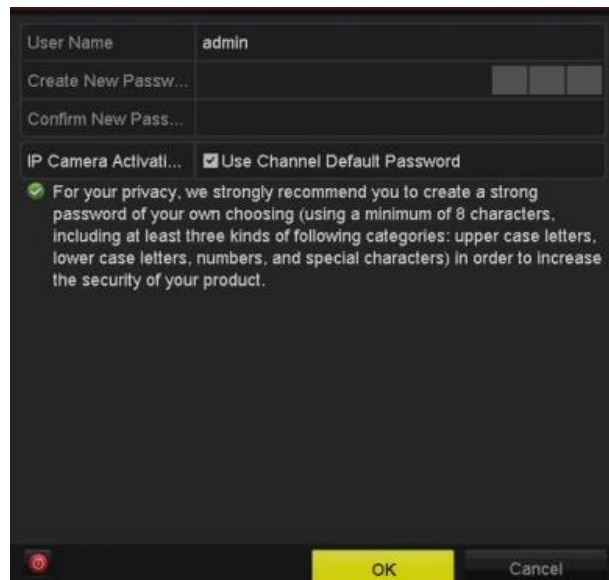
User Name admin

Create New Passw...

Confirm New Pass...

IP Camera Activati... Use Channel Default Password

For your privacy, we strongly recommend you to create a strong password of your own choosing (using a minimum of 8 characters, including at least three kinds of following categories: upper case letters, lower case letters, numbers, and special characters) in order to increase the security of your product.

OK Cancel